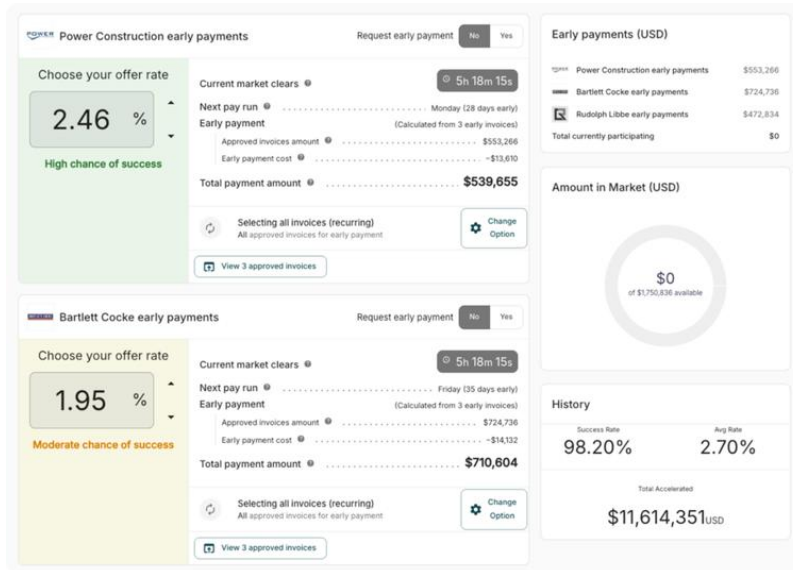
POWER Power Construction early payments

Request early payment No Yes

Choose your offer rate

2.46 %

High chance of success

Current market clears 5h 18m 15s

Next pay run Monday (28 days early)

Early payment (Calculated from 3 early invoices)

Approved invoices amount $553,266

Early payment cost −$13,610

Total payment amount $539,655

Selecting all invoices (recurring)
All approved invoices for early payment

Change Option

View 3 approved invoices

Bartlett Cocke early payments

Request early payment No Yes

Choose your offer rate

1.95 %

Moderate chance of success

Current market clears 5h 18m 15s

Next pay run Friday (35 days early)

Early payment (Calculated from 3 early invoices)

Approved invoices amount $724,736

Early payment cost −$14,132

Total payment amount $710,604

Selecting all invoices (recurring)
All approved invoices for early payment

Change Option

View 3 approved invoices

Early payments (USD)

Power Construction early payments $553,266

Bartlett Cocke early payments $724,736

Rudolph Libbe early payments $472,834

Total currently participating $0

Amount in Market (USD)

$0
of $1,750,836 available

History

Success Rate
98.20%

Avg Rate
2.70%

Total Accelerated
$11,614,351USD